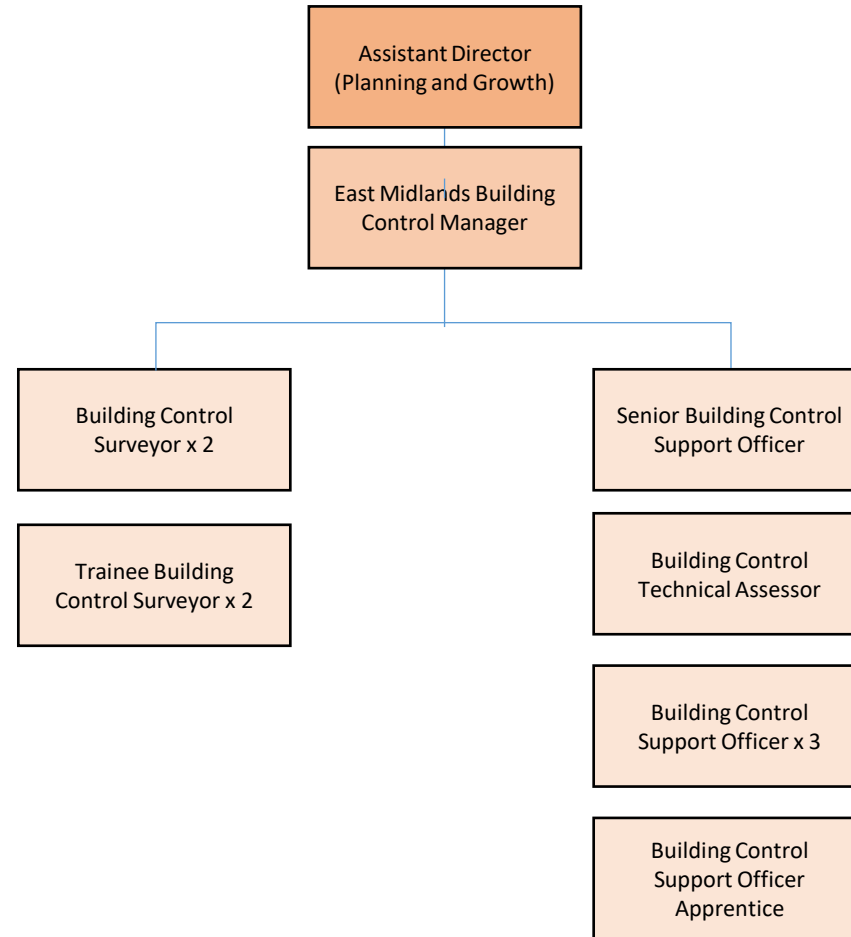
Assistant Director
(Planning and Growth)

East Midlands Building
Control Manager

Building Control
Surveyor x 2

Trainee Building
Control Surveyor x 2

Senior Building Control
Support Officer

Building Control
Technical Assessor

Building Control
Support Officer x 3

Building Control
Support Officer
Apprentice